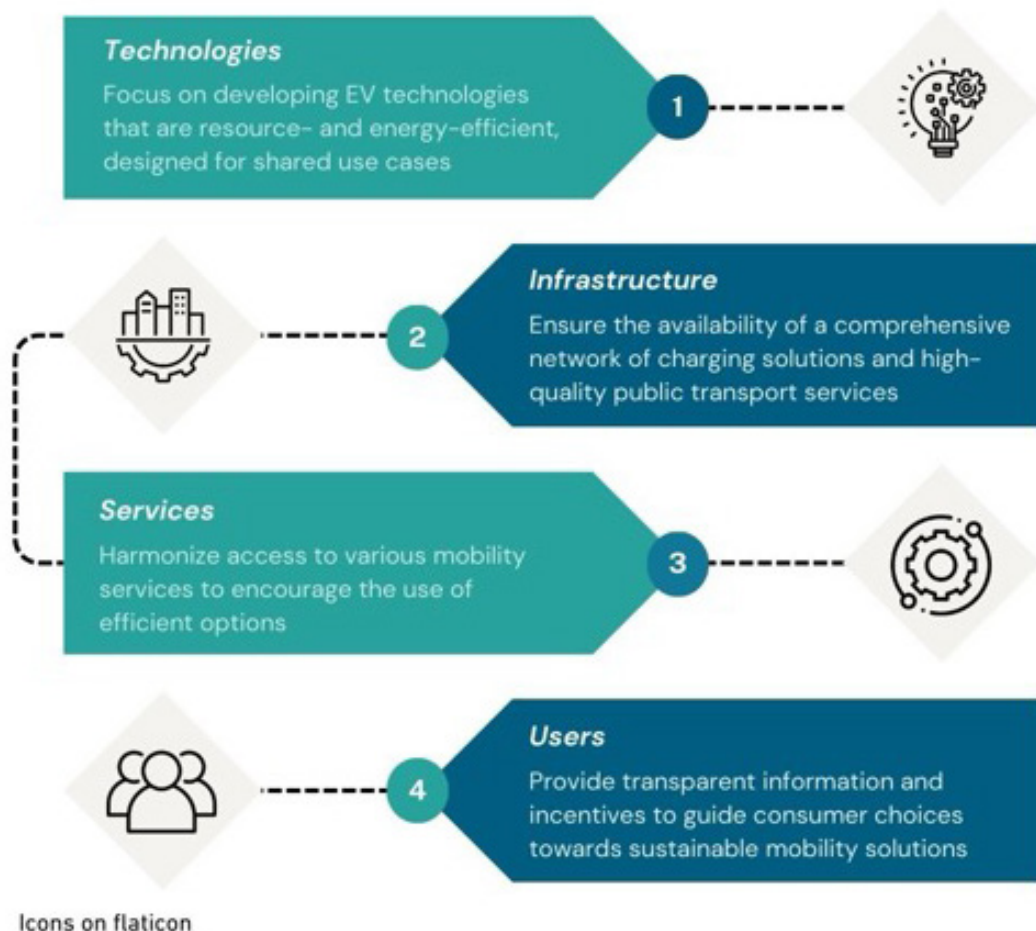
Technologies
Focus on developing EV technologies that are resource- and energy-efficient, designed for shared use cases

1

2

Infrastructure
Ensure the availability of a comprehensive network of charging solutions and high-quality public transport services

Services
Harmonize access to various mobility services to encourage the use of efficient options

3

4

Users
Provide transparent information and incentives to guide consumer choices towards sustainable mobility solutions

Icons on flaticon